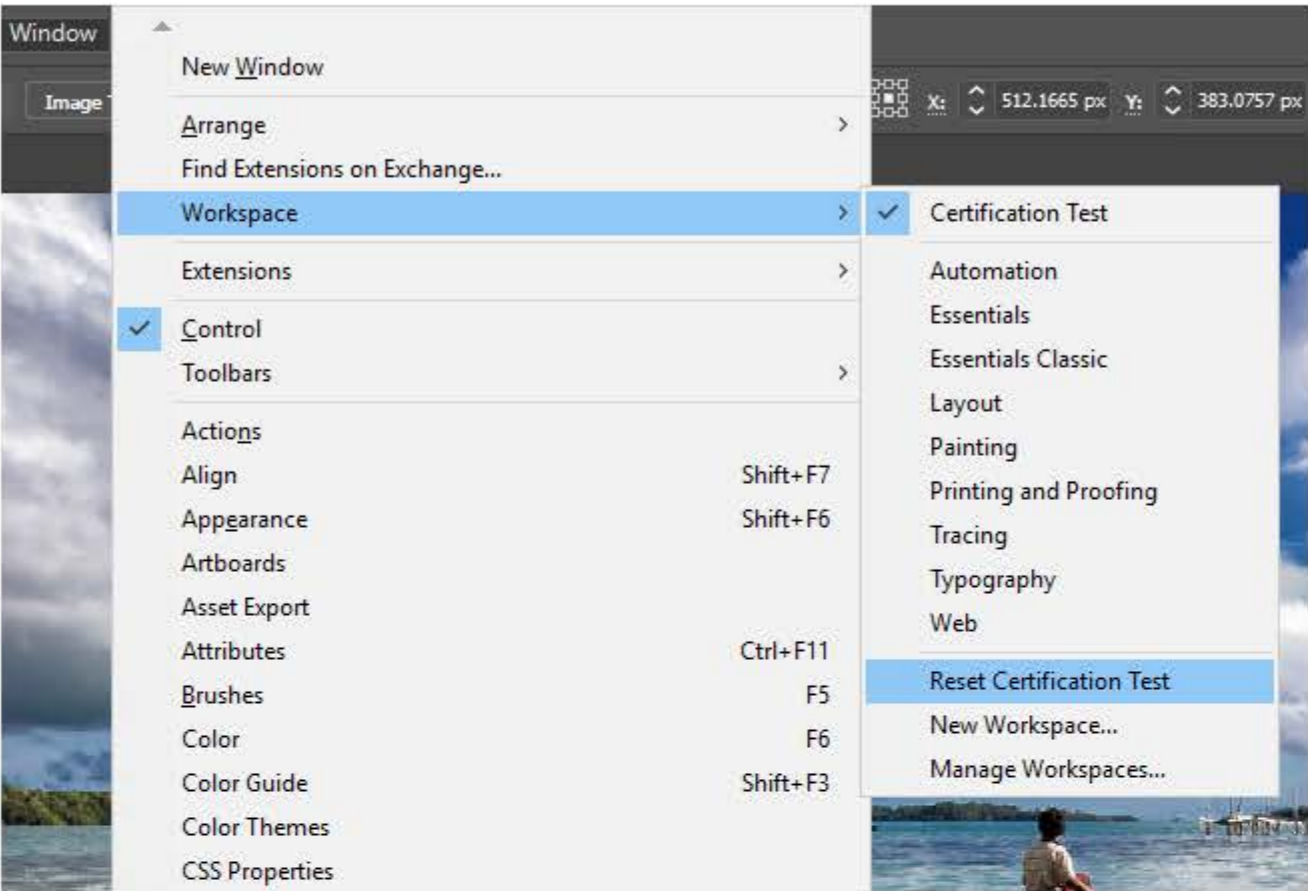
Window

Image T

X: 512.1665 px Y: 383.0757 px

New Window

Arrange >
Find Extensions on Exchange...
Workspace >

Extensions >

Control
Toolbars >

Actions
Align Shift+F7
Appearance Shift+F6
Artboards
Asset Export
Attributes Ctrl+F11
Brushes F5
Color F6
Color Guide Shift+F3
Color Themes
CSS Properties

Certification Test

Automation
Essentials
Essentials Classic
Layout
Painting
Printing and Proofing
Tracing
Typography
Web

Reset Certification Test
New Workspace...
Manage Workspaces...